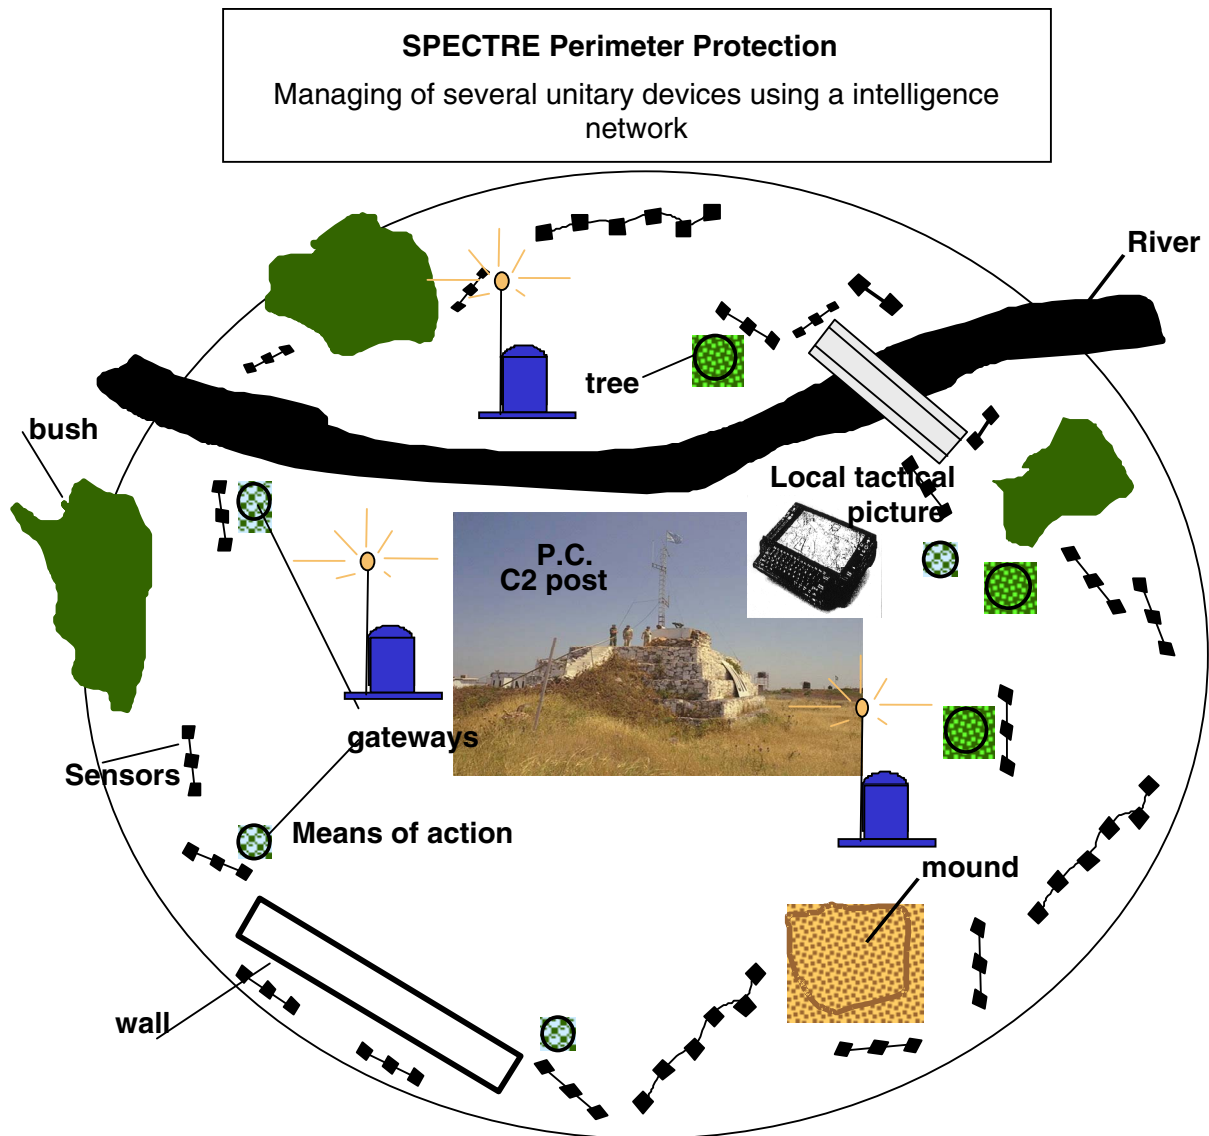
SPECTRE Perimeter Protection

Managing of several unitary devices using a intelligence network

River

tree

bush

Local tactical picture

P.C.
C2 post

gateways

Sensors

Means of action

mound

wall